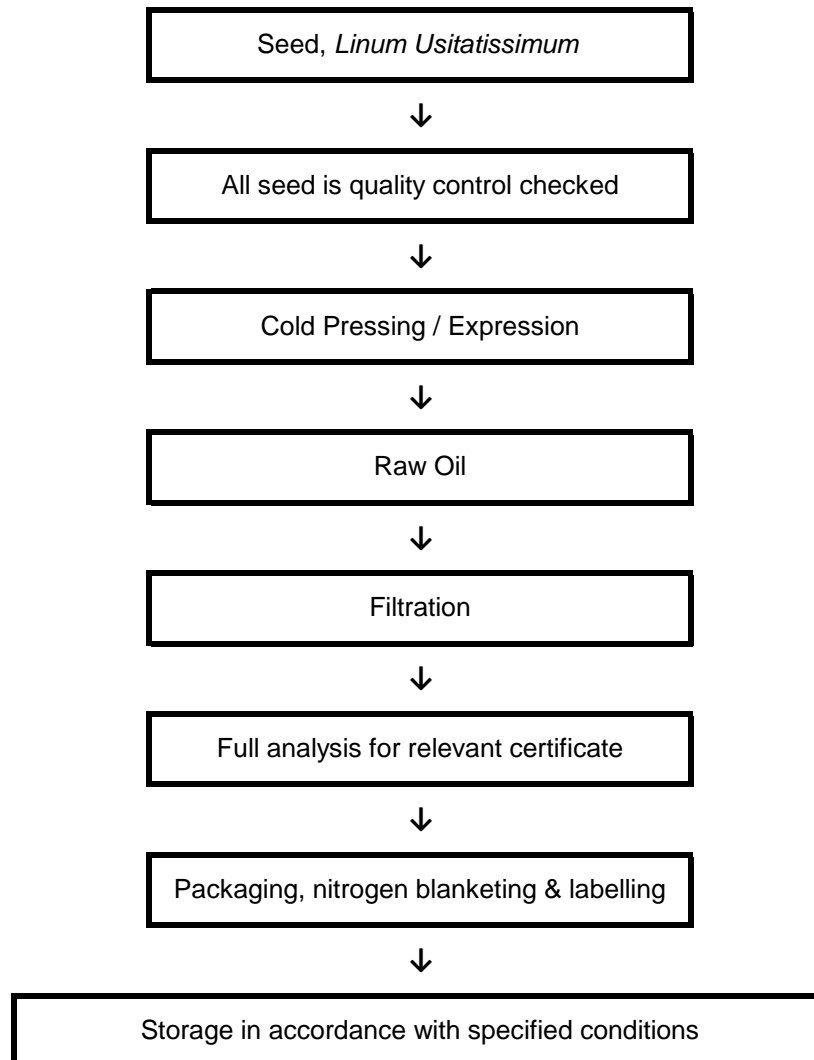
Seed, *Linum Usitatissimum*

↓

All seed is quality control checked

↓

Cold Pressing / Expression

↓

Raw Oil

↓

Filtration

↓

Full analysis for relevant certificate

↓

Packaging, nitrogen blanketing & labelling

↓

Storage in accordance with specified conditions